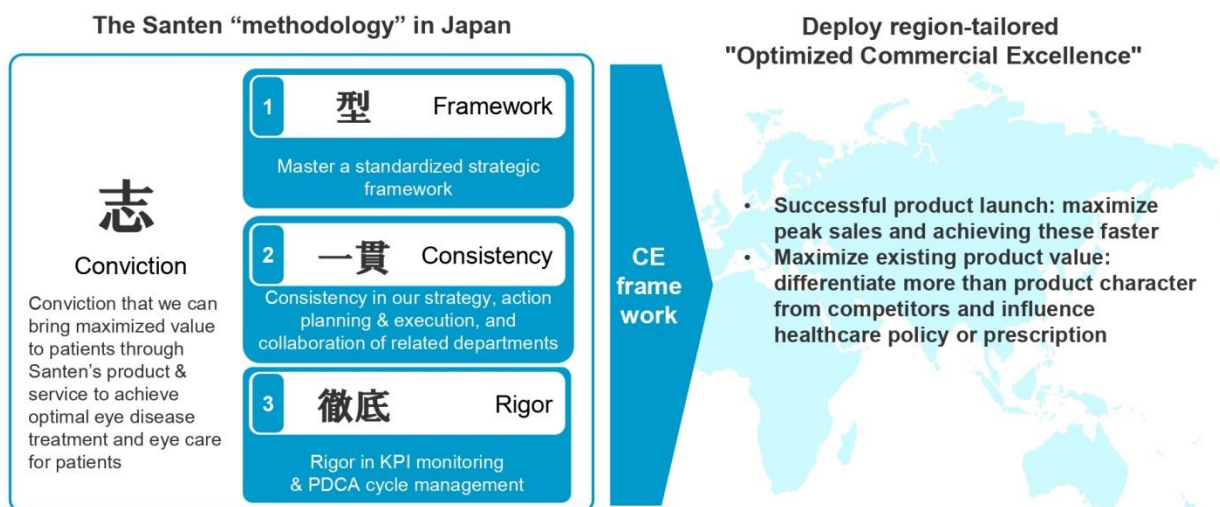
The Santen “methodology” in Japan

志

Conviction

Conviction that we can bring maximized value to patients through Santen’s product & service to achieve optimal eye disease treatment and eye care for patients

1 型 Framework

Master a standardized strategic framework

2 一貫 Consistency

Consistency in our strategy, action planning & execution, and collaboration of related departments

3 徹底 Rigor

Rigor in KPI monitoring & PDCA cycle management

CE frame work

Deploy region-tailored "Optimized Commercial Excellence"

• Successful product launch: maximize peak sales and achieving these faster
• Maximize existing product value: differentiate more than product character from competitors and influence healthcare policy or prescription